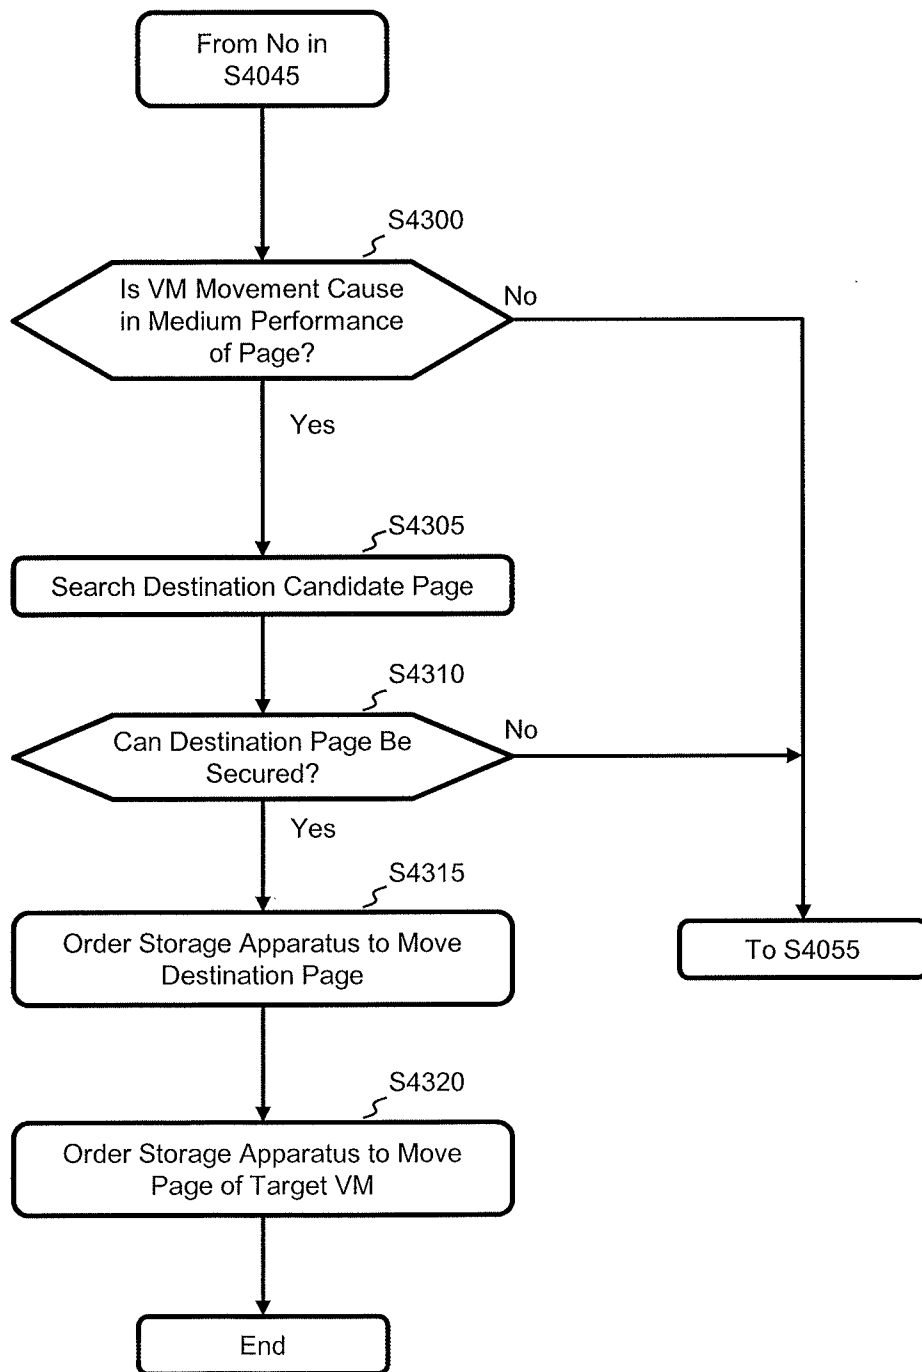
From No in S4045

S4300

Is VM Movement Cause in Medium Performance of Page?

No

Yes

S4305

Search Destination Candidate Page

S4310

Can Destination Page Be Secured?

No

Yes

S4315

Order Storage Apparatus to Move Destination Page

To S4055

S4320

Order Storage Apparatus to Move Page of Target VM

End